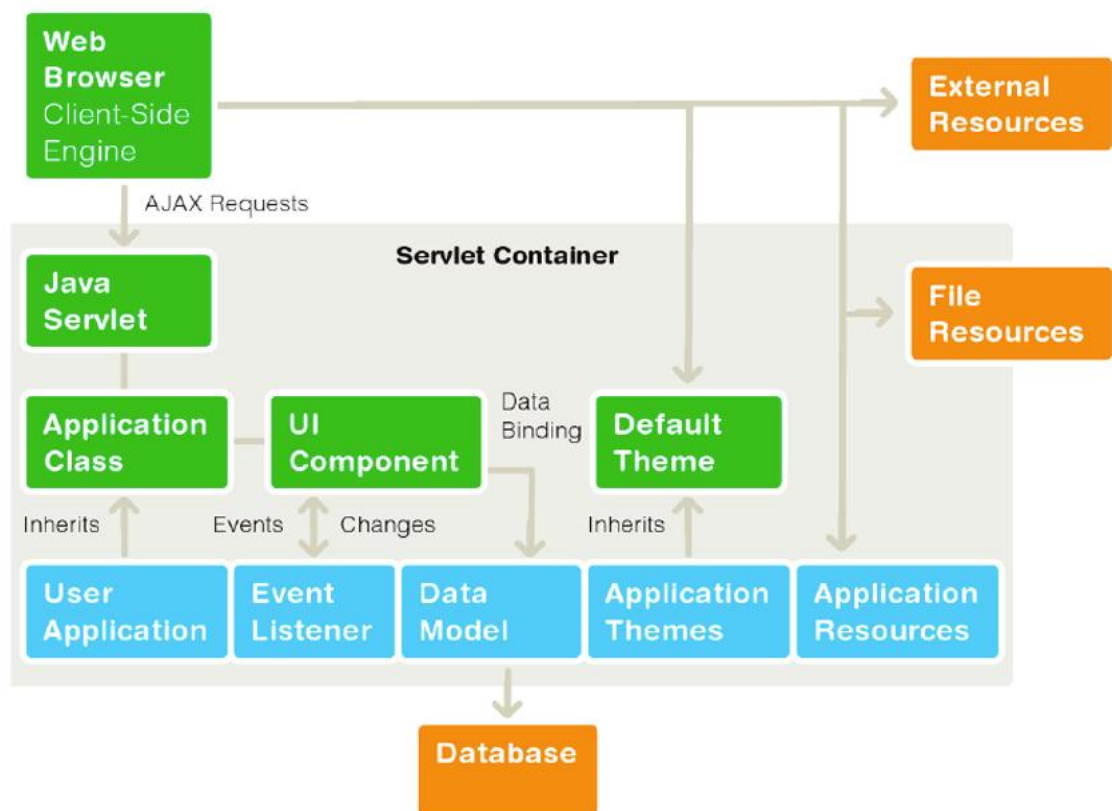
Web Browser
Client-Side Engine

External Resources

AJAX Requests

Servlet Container

File Resources

Java Servlet

Application Class

UI Component

Data Binding

Default Theme

Inherits

Events

Changes

Inherits

User Application

Event Listener

Data Model

Application Themes

Application Resources

Database